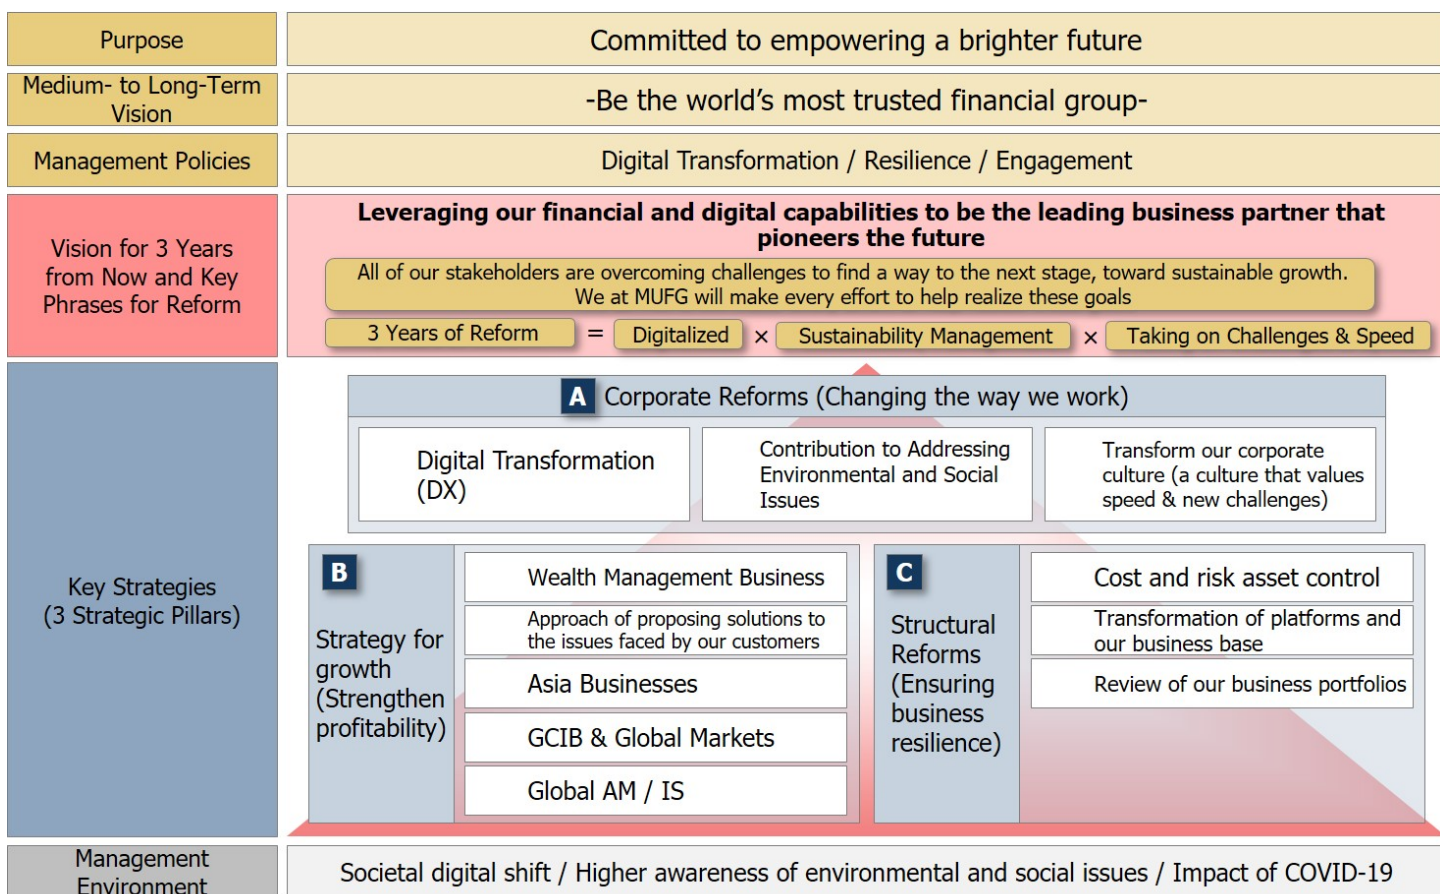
Purpose

Committed to empowering a brighter future

Medium- to Long-Term Vision

-Be the world's most trusted financial group-

Management Policies

Digital Transformation / Resilience / Engagement

Vision for 3 Years from Now and Key Phrases for Reform

Leveraging our financial and digital capabilities to be the leading business partner that pioneers the future

All of our stakeholders are overcoming challenges to find a way to the next stage, toward sustainable growth. We at MUFG will make every effort to help realize these goals

3 Years of Reform = Digitalized × Sustainability Management × Taking on Challenges & Speed

Key Strategies (3 Strategic Pillars)

A Corporate Reforms (Changing the way we work)

Digital Transformation (DX)

Contribution to Addressing Environmental and Social Issues

Transform our corporate culture (a culture that values speed & new challenges)

B

Strategy for growth (Strengthen profitability)

Wealth Management Business

Approach of proposing solutions to the issues faced by our customers

Asia Businesses

GCIB & Global Markets

Global AM / IS

C

Structural Reforms (Ensuring business resilience)

Cost and risk asset control

Transformation of platforms and our business base

Review of our business portfolios

Management Environment

Societal digital shift / Higher awareness of environmental and social issues / Impact of COVID-19